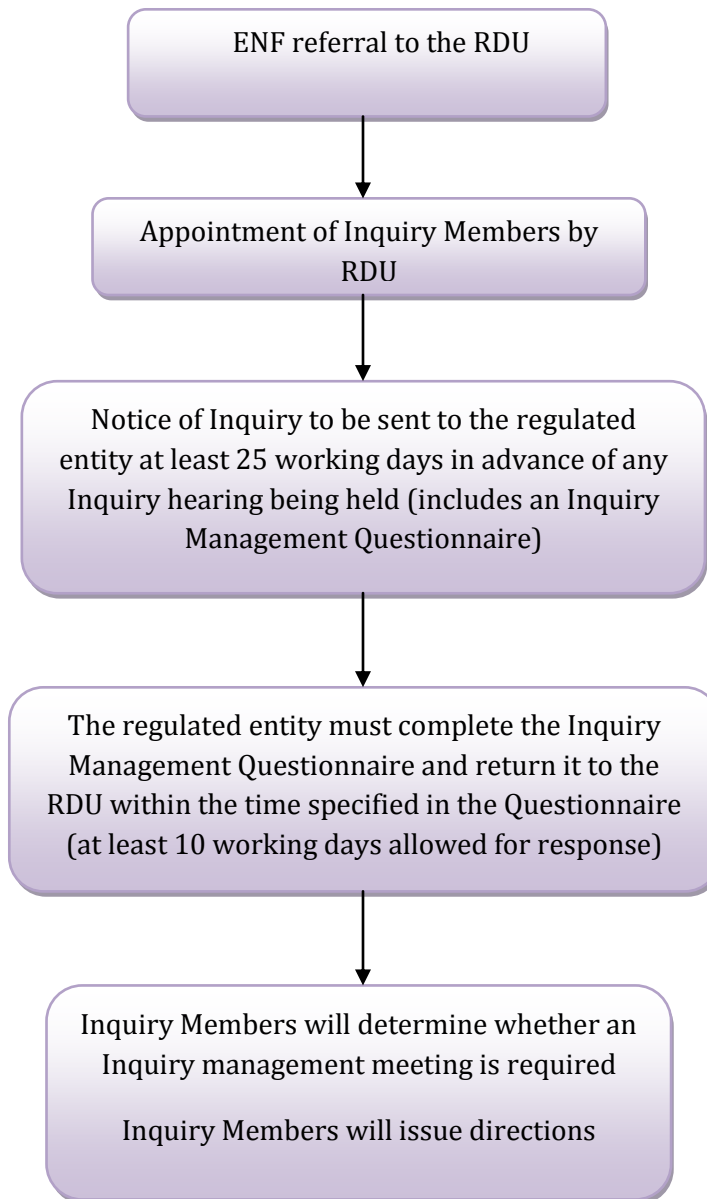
ENF referral to the RDU

Appointment of Inquiry Members by RDU

Notice of Inquiry to be sent to the regulated entity at least 25 working days in advance of any Inquiry hearing being held (includes an Inquiry Management Questionnaire)

The regulated entity must complete the Inquiry Management Questionnaire and return it to the RDU within the time specified in the Questionnaire (at least 10 working days allowed for response)

Inquiry Members will determine whether an Inquiry management meeting is required

Inquiry Members will issue directions